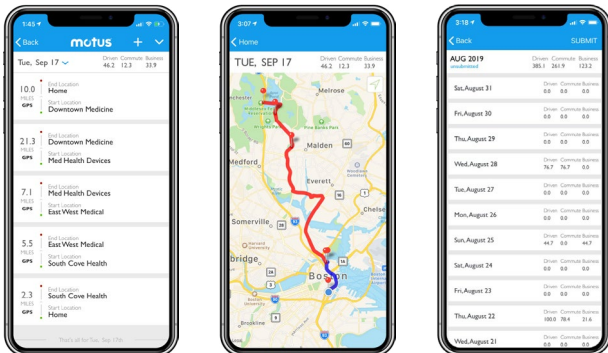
1:45

Back motus + 

Tue, Sep 17

Driven 46.2 Commute 12.3 Business 33.9

10.0 MILES GPS
End Location Home
Start Location Downtown Medicine

21.3 MILES GPS
End Location Downtown Medicine
Start Location Med Health Devices

7.1 MILES GPS
End Location Med Health Devices
Start Location East West Medical

5.5 MILES GPS
End Location East West Medical
Start Location South Cove Health

2.3 MILES GPS
End Location South Cove Health
Start Location Home

That's all for Tue, Sep 17th

3:07

Home

TUE, SEP 17

Driven 46.2 Commute 12.3 Business 33.9

Melrose
Pine Banks Park
Malden
Medford
Everett
Somerville
Chelsea
bridge
Boston
Brookline
28
16
93
1A
20

3:18

Back SUBMIT

AUG 2019
unsubmitted

Driven 385.1 Commute 261.9 Business 123.2

| | Driven | Commute | Business |
|---|---|---|---|
| Sat, August 31 | 0.0 | 0.0 | 0.0 |
| Fri, August 30 | 0.0 | 0.0 | 0.0 |
| Thu, August 29 | 0.0 | 0.0 | 0.0 |
| Wed, August 28 | 76.7 | 76.7 | 0.0 |
| Tue, August 27 | 0.0 | 0.0 | 0.0 |
| Mon, August 26 | 0.0 | 0.0 | 0.0 |
| Sun, August 25 | 44.7 | 0.0 | 44.7 |
| Sat, August 24 | 0.0 | 0.0 | 0.0 |
| Fri, August 23 | 0.0 | 0.0 | 0.0 |
| Thu, August 22 | 100.0 | 78.4 | 21.6 |
| Wed, August 21 | 0.0 | 0.0 | 0.0 |